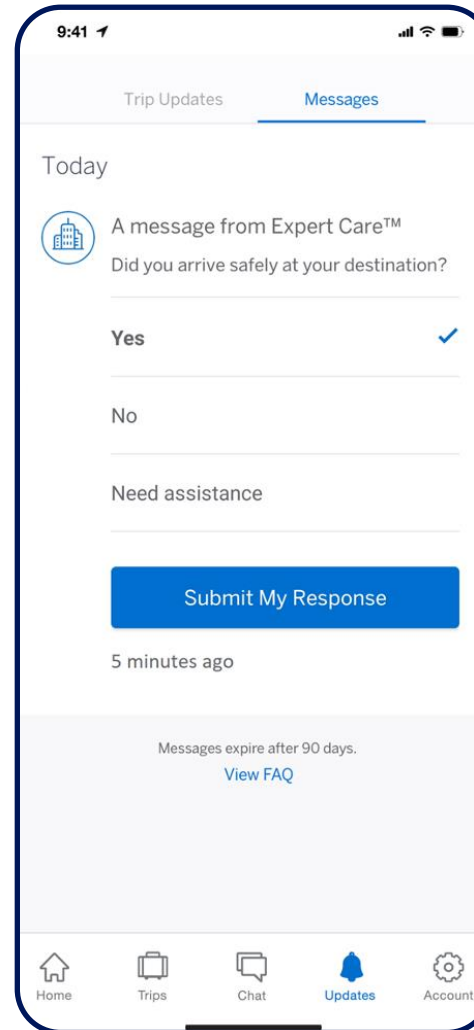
9:41

Trip Updates

Messages

Today

A message from Expert Care™

Did you arrive safely at your destination?

Yes

No

Need assistance

Submit My Response

5 minutes ago

Messages expire after 90 days.

View FAQ

Home

Trips

Chat

Updates

Account